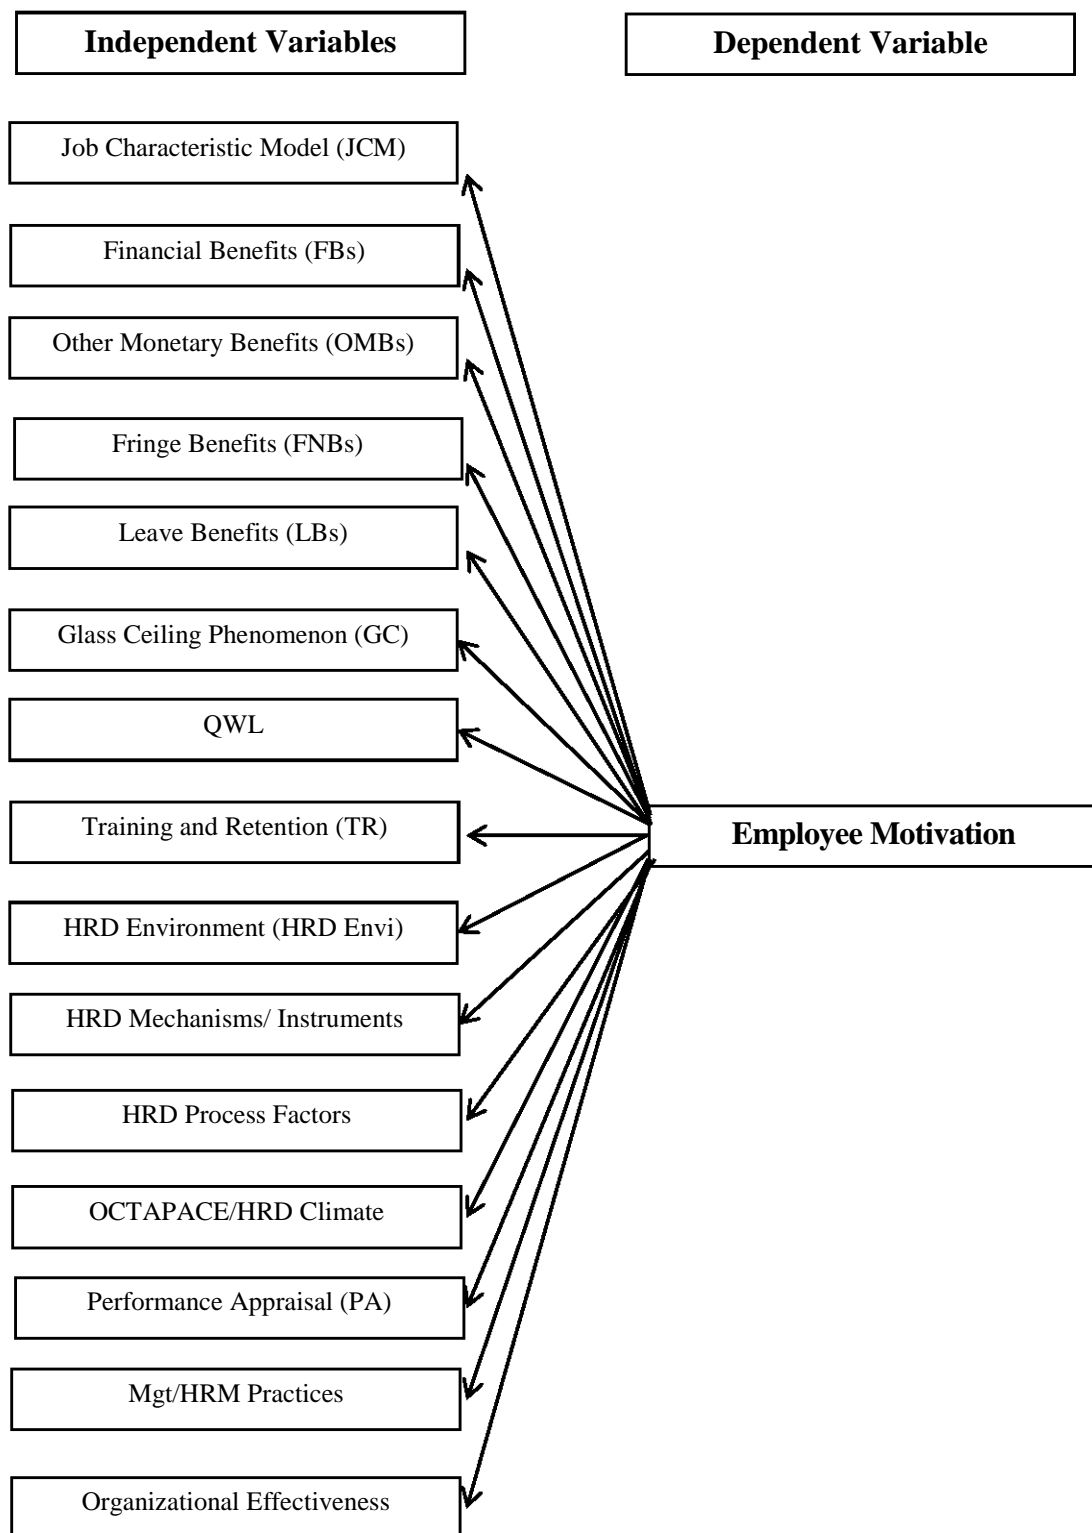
Independent Variables

Dependent Variable

Job Characteristic Model (JCM)

Financial Benefits (FBs)

Other Monetary Benefits (OMBs)

Fringe Benefits (FNBs)

Leave Benefits (LBs)

Glass Ceiling Phenomenon (GC)

QWL

Training and Retention (TR)

Employee Motivation

HRD Environment (HRD Envi)

HRD Mechanisms/ Instruments

HRD Process Factors

OCTAPACE/HRD Climate

Performance Appraisal (PA)

Mgt/HRM Practices

Organizational Effectiveness